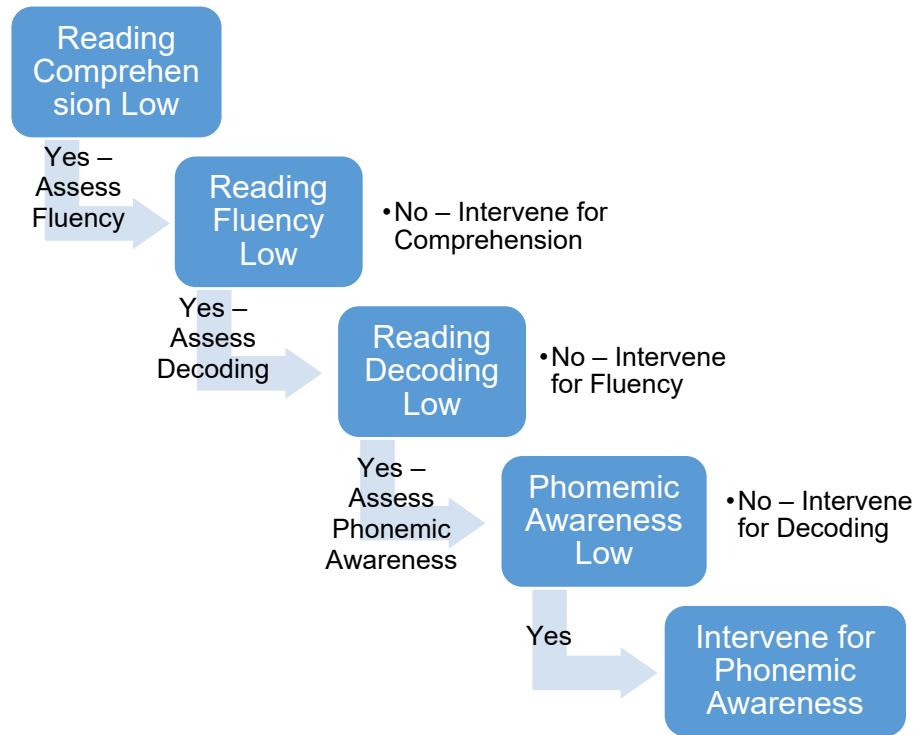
Reading Comprehension Low

Yes – Assess Fluency

Reading Fluency Low

•No – Intervene for Comprehension

Yes – Assess Decoding

Reading Decoding Low

•No – Intervene for Fluency

Yes – Assess Phonemic Awareness

Phonemic Awareness Low

•No – Intervene for Decoding

Yes

Intervene for Phonemic Awareness